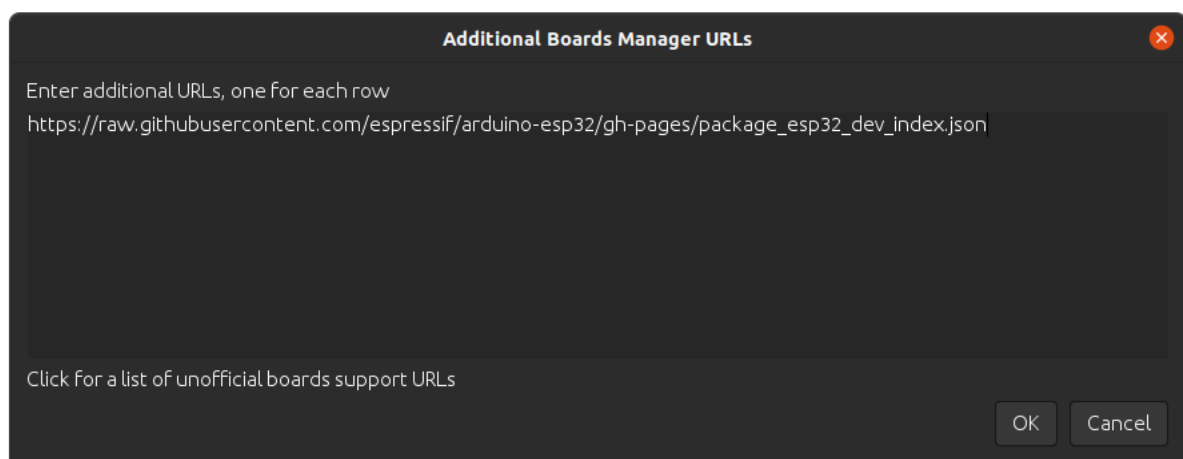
Additional Boards Manager URLs

Enter additional URLs, one for each row

https://raw.githubusercontent.com/espressif/arduino-esp32/gh-pages/package_esp32_dev_index.json

Click for a list of unofficial boards support URLs

OK

Cancel